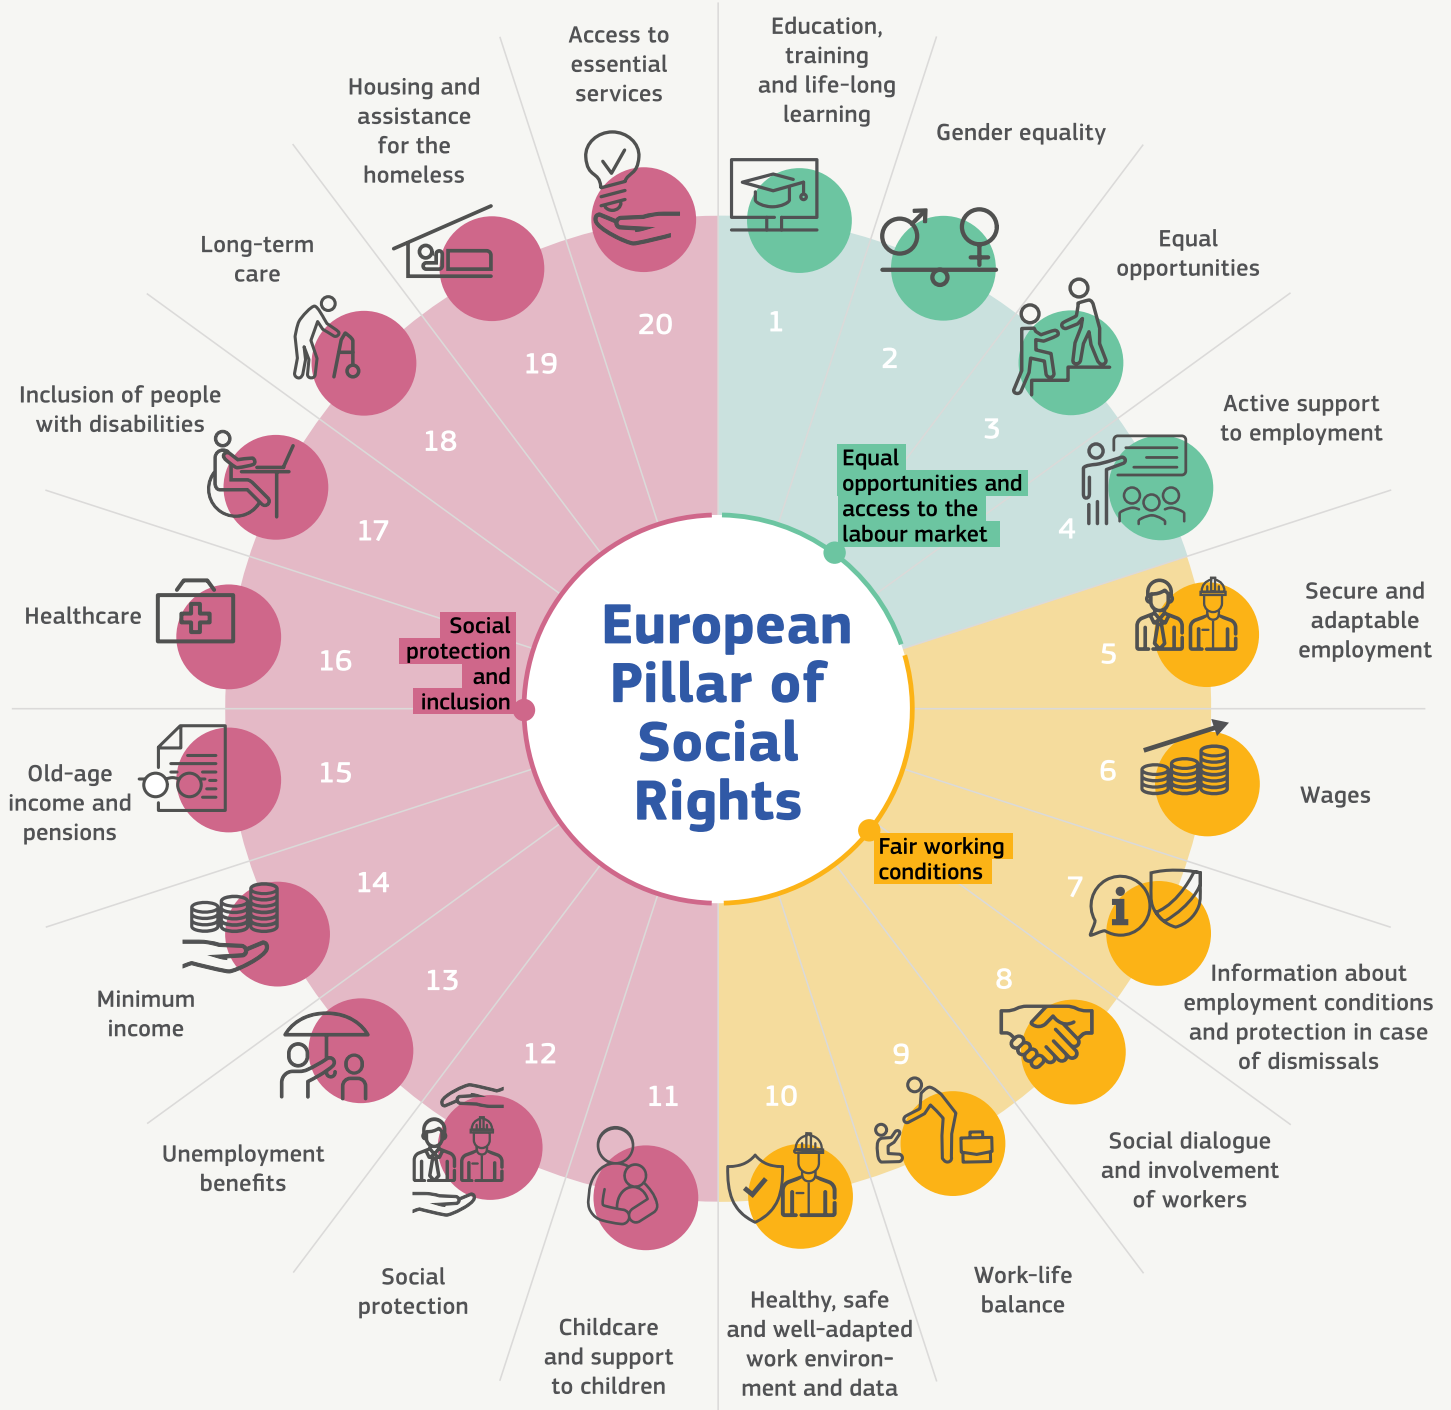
European Pillar of Social Rights

Equal opportunities and access to the labour market

1 Education, training and life-long learning

2 Gender equality

3 Equal opportunities

4 Active support to employment

Fair working conditions

5 Secure and adaptable employment

6 Wages

7 Information about employment conditions and protection in case of dismissals

8 Social dialogue and involvement of workers

9 Work-life balance

10 Healthy, safe and well-adapted work environment and data

Social protection and inclusion

11 Childcare and support to children

12 Social protection

13 Unemployment benefits

14 Minimum income

15 Old-age income and pensions

16 Healthcare

17 Inclusion of people with disabilities

18 Long-term care

19 Housing and assistance for the homeless

20 Access to essential services